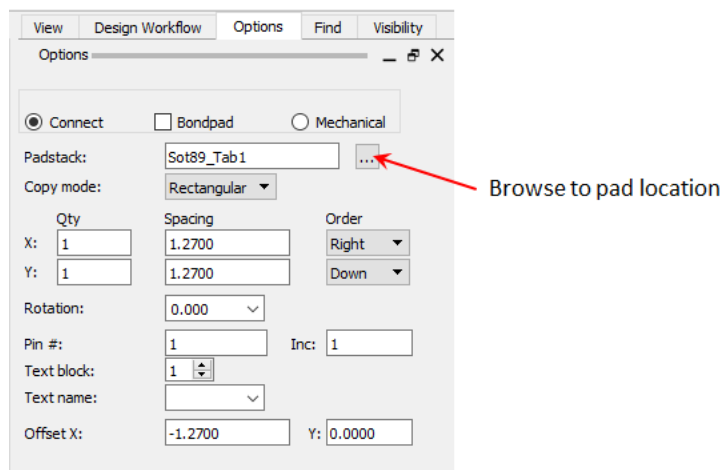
View | Design Workflow | Options | Find | Visibility

Options

Connect
Bondpad
Mechanical

Padstack: Sot89_Tab1 ...

Browse to pad location

Copy mode: Rectangular

| | Qty | Spacing | Order |
|---|---|---|---|
| X: | 1 | 1.2700 | Right |
| Y: | 1 | 1.2700 | Down |

Rotation: 0.000

Pin #: 1 Inc: 1

Text block: 1

Text name:

Offset X: -1.2700 Y: 0.0000